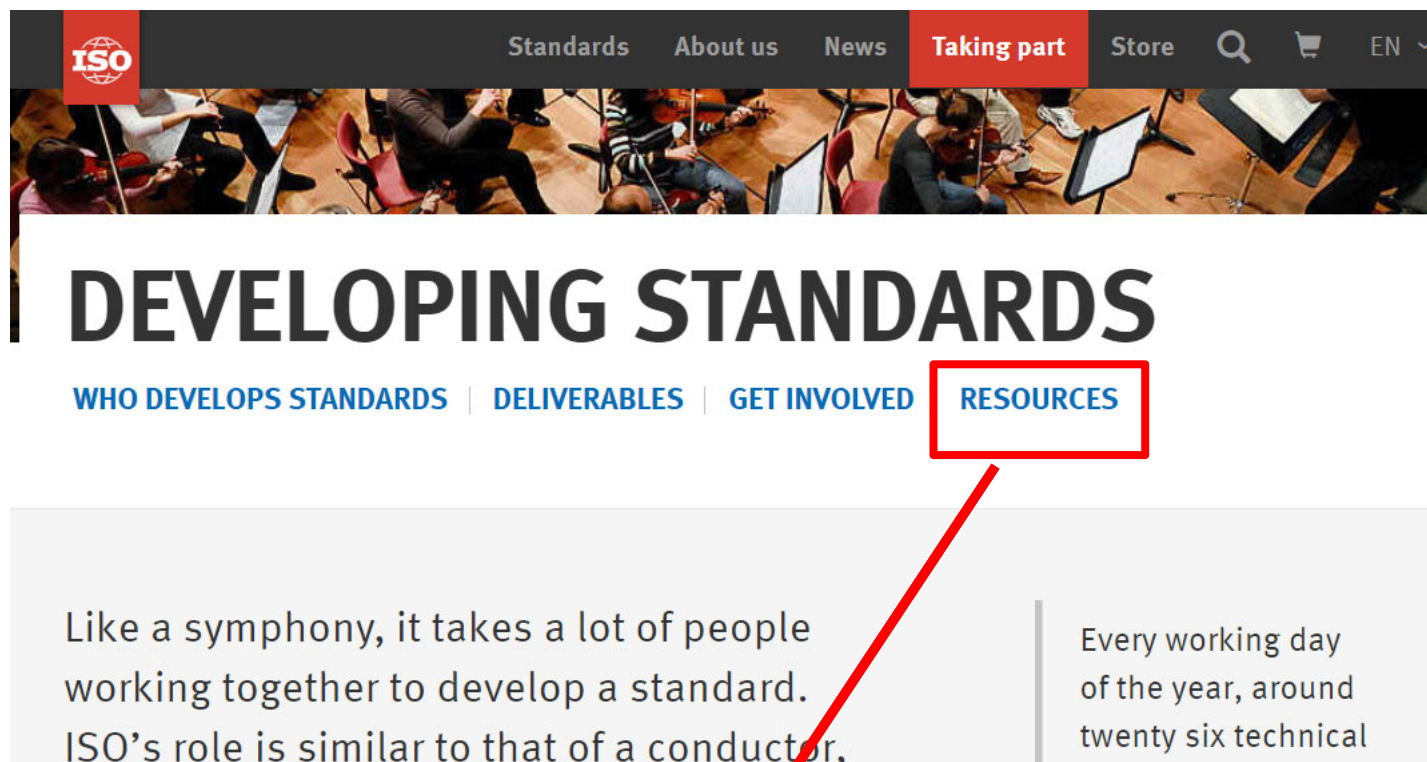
ISO

Standards About us News Taking part Store EN

DEVELOPING STANDARDS

WHO DEVELOPS STANDARDS | DELIVERABLES | GET INVOLVED RESOURCES

Like a symphony, it takes a lot of people working together to develop a standard. ISO's role is similar to that of a conductor,

Every working day of the year, around twenty six technical